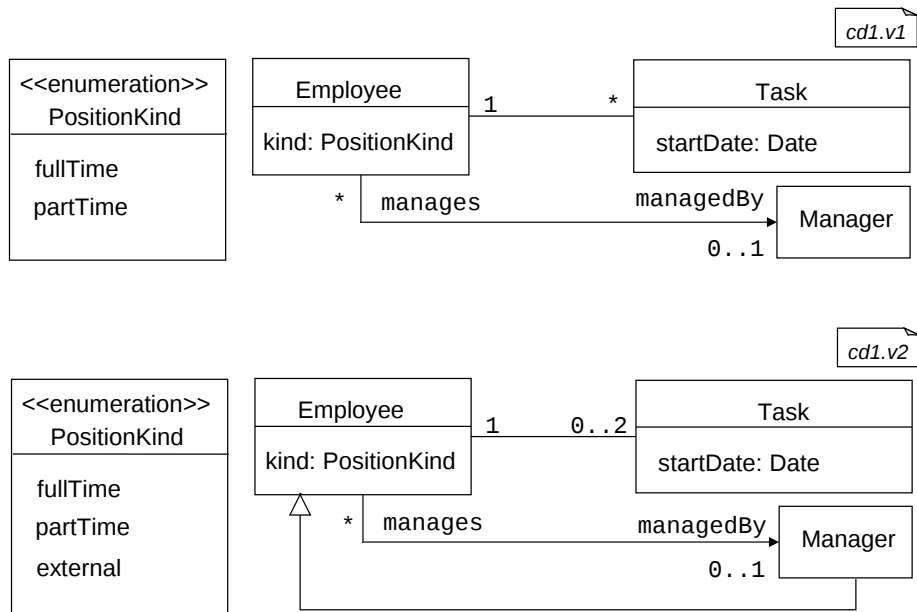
cd1.v1

<<enumeration>>
PositionKind

fullTime
partTime

Employee

kind: PositionKind

1

*

Task

startDate: Date

*

manages

managedBy

Manager

0..1

cd1.v2

<<enumeration>>
PositionKind

fullTime
partTime
external

Employee

kind: PositionKind

1

0..2

Task

startDate: Date

*

manages

managedBy

Manager

0..1